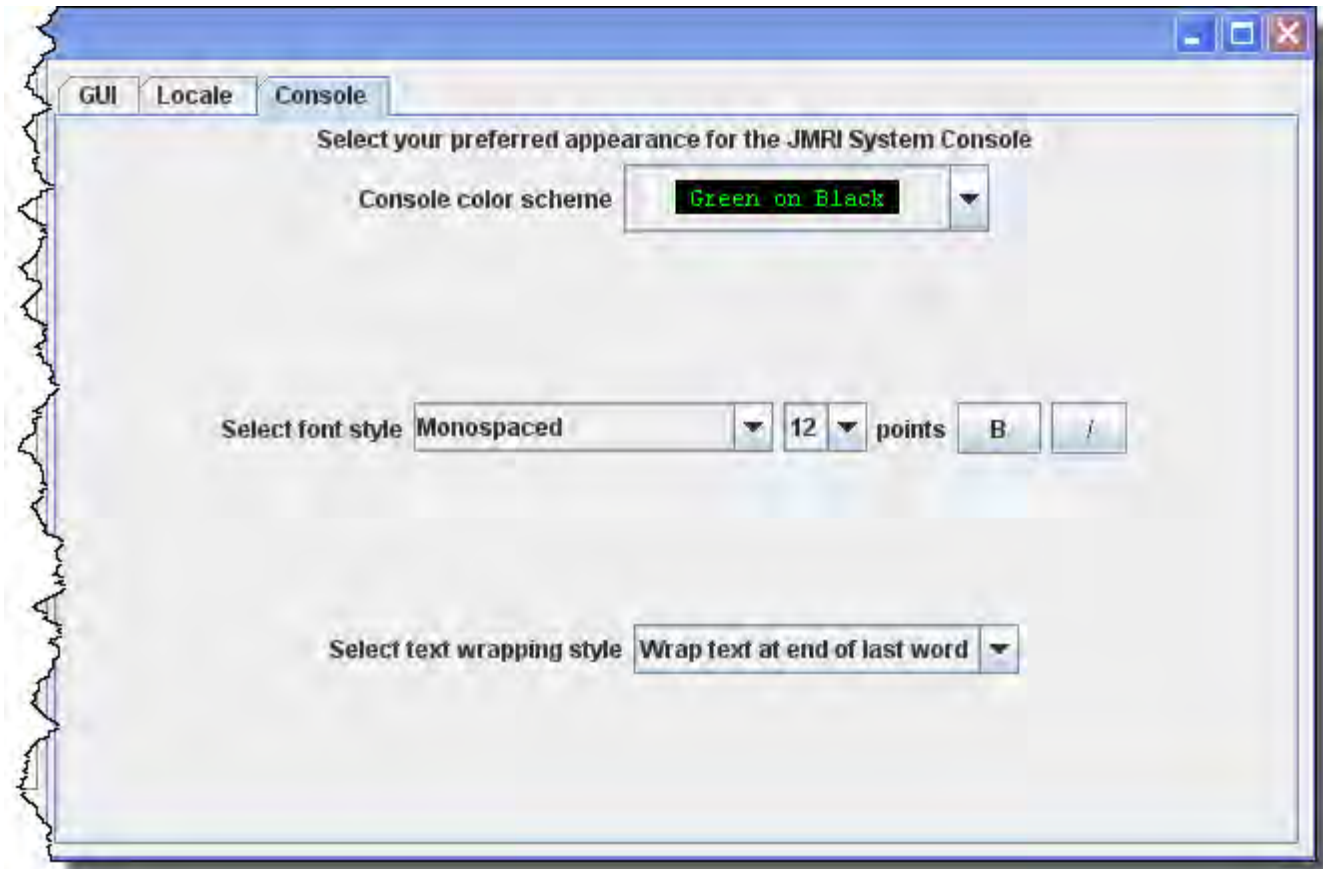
GUI Locale Console

Select your preferred appearance for the JMRI System Console

Console color scheme Green on Black

Select font style Monospaced 12 points B I

Select text wrapping style Wrap text at end of last word